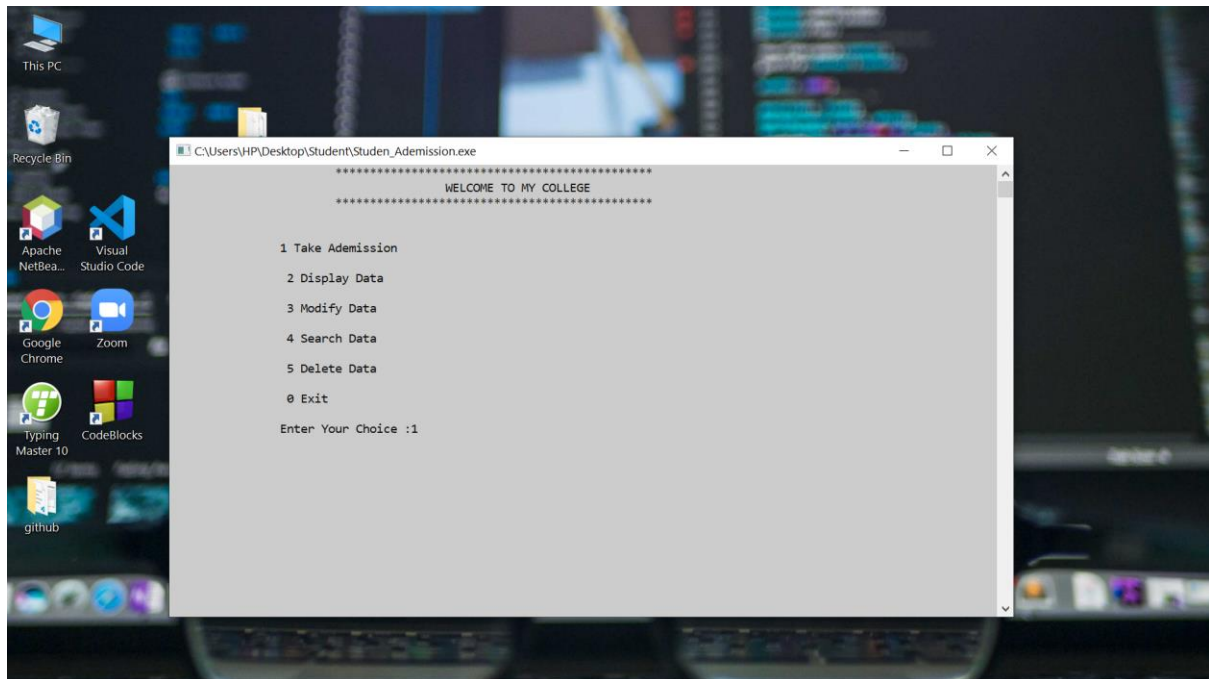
This PC

Recycle Bin

Apache NetBea...

Visual Studio Code

Google Chrome

Zoom

Typing Master 10

CodeBlocks

github

C:\Users\HP\Desktop\Student\Studen_Ademission.exe

**********************************************
WELCOME TO MY COLLEGE
**********************************************

1 Take Ademission

2 Display Data

3 Modify Data

4 Search Data

5 Delete Data

0 Exit

Enter Your Choice :1